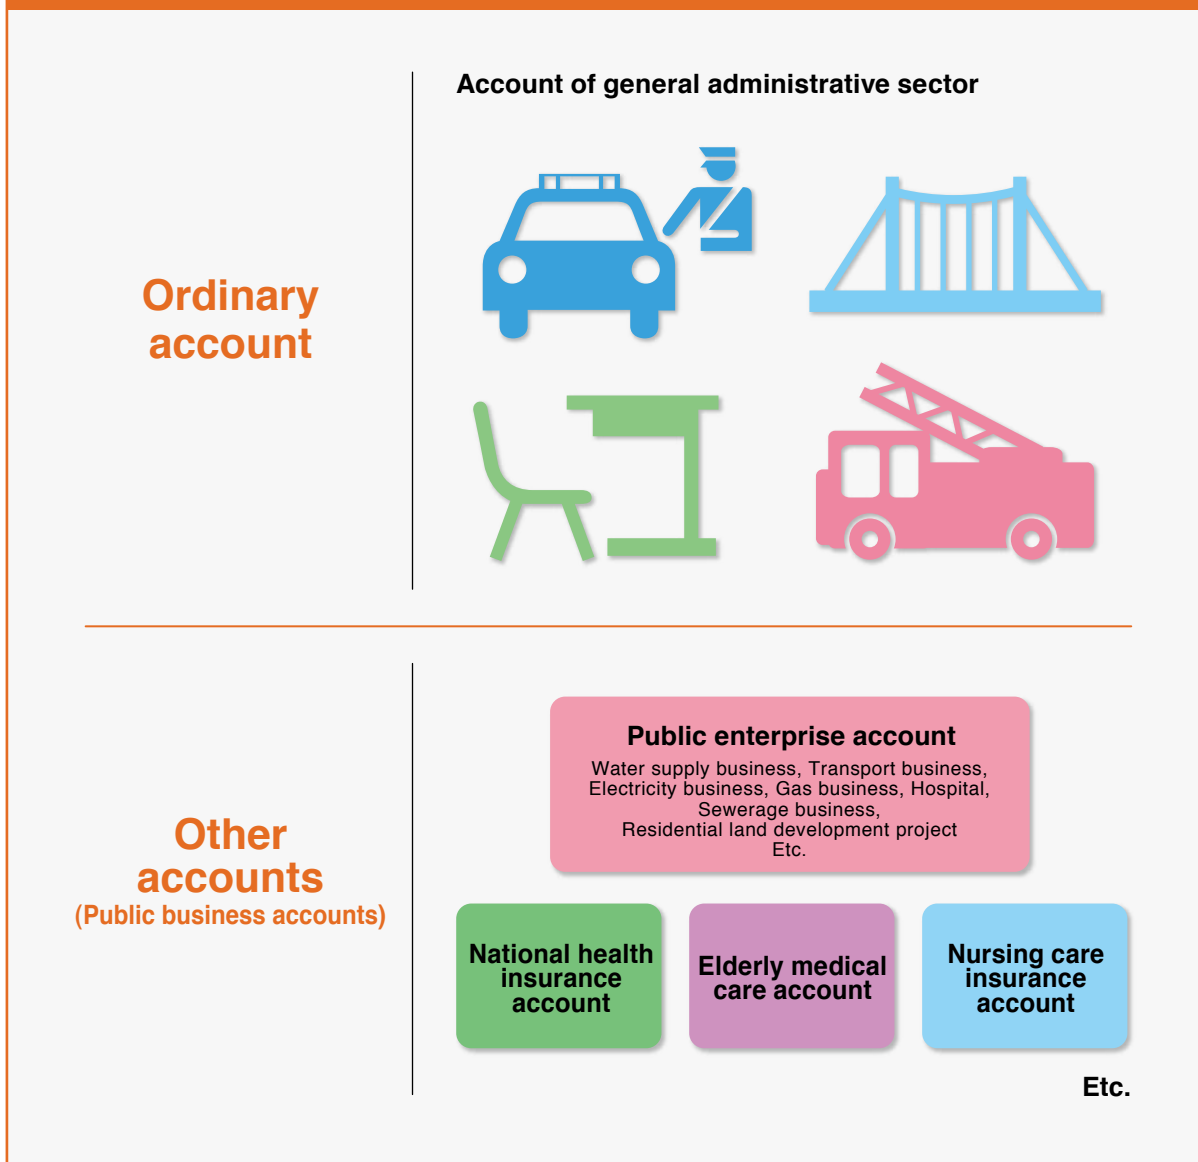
Ordinary account

Account of general administrative sector

Other accounts
(Public business accounts)

Public enterprise account
Water supply business, Transport business, Electricity business, Gas business, Hospital, Sewerage business, Residential land development project Etc.

National health insurance account

Elderly medical care account

Nursing care insurance account

Etc.